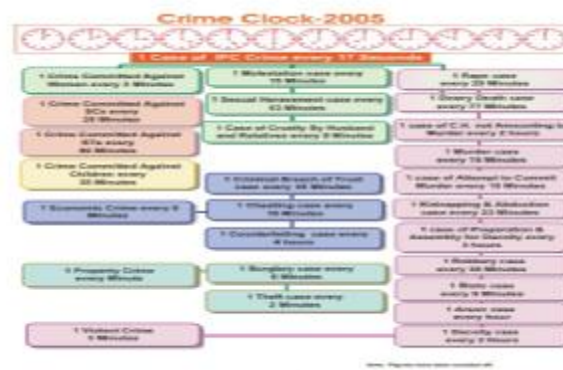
Crime Clock-2005

1 Case of IPC Crime every 17 Seconds

1 Crime Committed Against Women every 3 Minutes

1 Crime Committed Against SCs every 20 Minutes

1 Crime Committed Against STs every 90 Minutes

1 Crime Committed Against Children every 30 Minutes

1 Molestation case every 15 Minutes

1 Sexual Harassment case every 53 Minutes

1 Case of Cruelty by Husband and Relatives every 9 Minutes

1 Rape case every 29 Minutes

1 Dowry Death case every 77 Minutes

1 case of C.H. not Amounting to Murder every 2 hours

1 Murder case every 16 Minutes

1 case of Attempt to Commit Murder every 15 Minutes

1 Kidnapping & Abduction case every 23 Minutes

1 case of Preparation & Assembly for Dacoity every 3 hours

1 Economic Crime every 5 Minutes

1 Criminal Breach of Trust case every 38 Minutes

1 Cheating case every 10 Minutes

1 Counterfeiting case every 4 hours

1 Property Crime every Minute

1 Burglary case every 5 Minutes

1 Theft case every 2 Minutes

1 Robbery case every 28 Minutes

1 Riots case every 8 Minutes

1 Arson case every hour

1 Violent Crime 3 Minutes

1 Dacoity case every 3 Hours

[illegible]